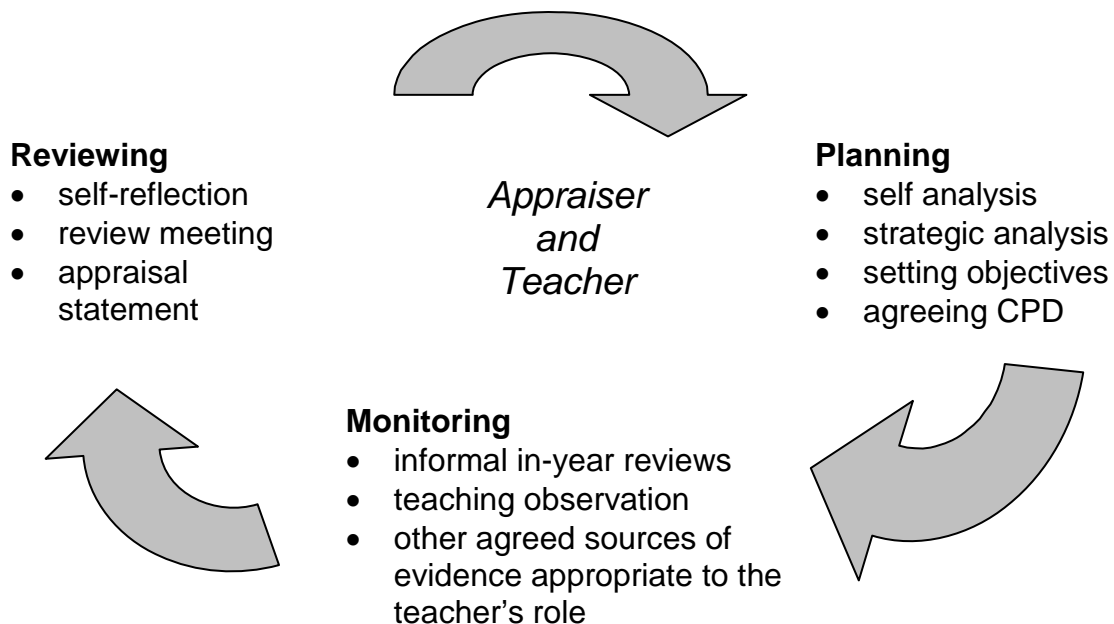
Reviewing
- self-reflection
- review meeting
- appraisal statement

Appraiser and Teacher

Planning
- self analysis
- strategic analysis
- setting objectives
- agreeing CPD

Monitoring
- informal in-year reviews
- teaching observation
- other agreed sources of evidence appropriate to the teacher's role